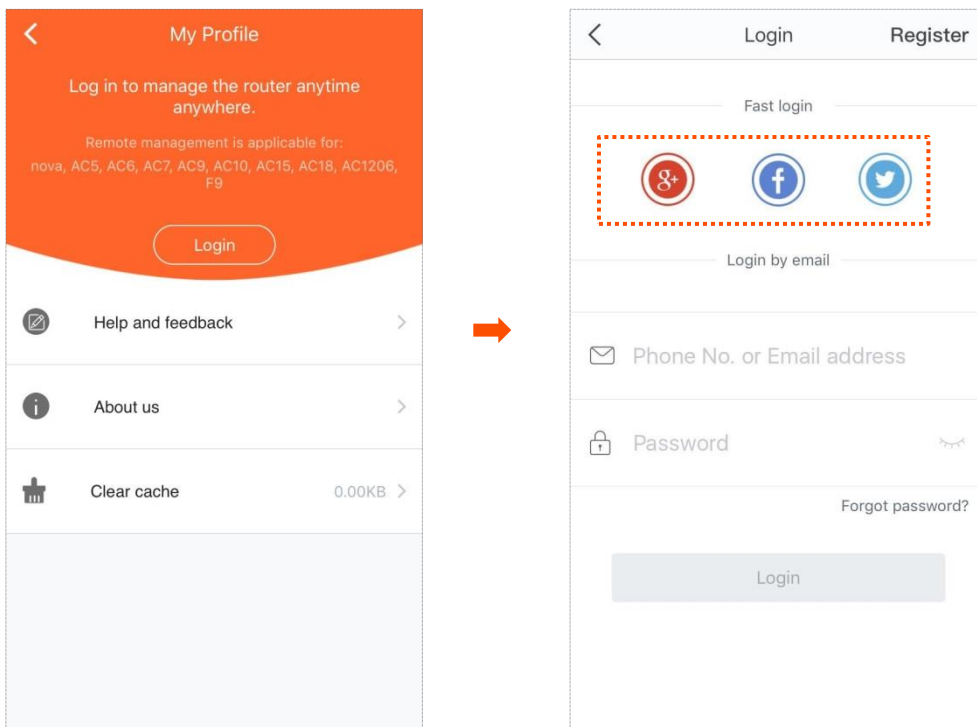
My Profile

Log in to manage the router anytime anywhere.

Remote management is applicable for: nova, AC5, AC6, AC7, AC9, AC10, AC15, AC18, AC1206, F9

Login

Help and feedback

About us

Clear cache 0.00KB

Login Register

Fast login

g+

Login by email

Phone No. or Email address

Password

Forgot password?

Login